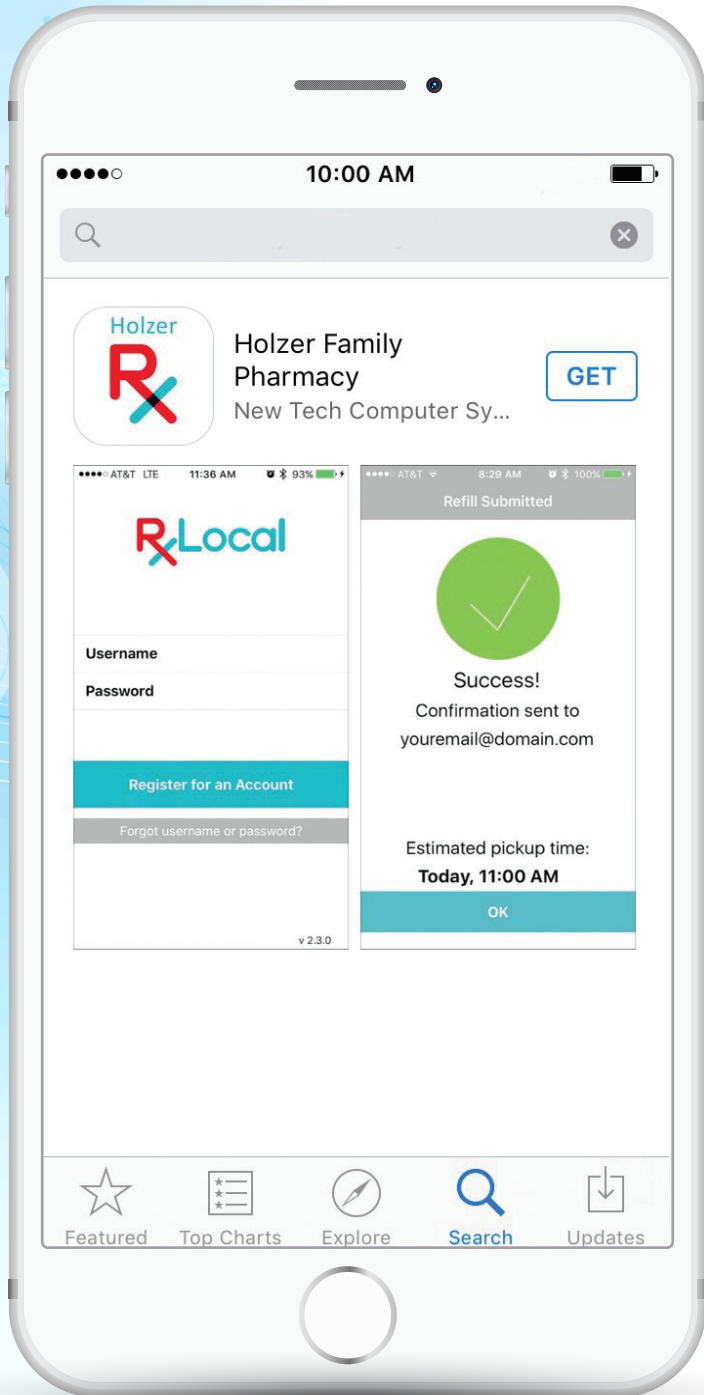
10:00 AM

Holzer Rx

Holzer Family Pharmacy
New Tech Computer Sy...

GET

AT&T LTE 11:36 AM 93%

RxLocal

Username
Password

Register for an Account
Forgot username or password?

v 2.3.0

AT&T 8:29 AM 100%

Refill Submitted

Success!
Confirmation sent to
youremail@domain.com

Estimated pickup time:
Today, 11:00 AM

OK

Featured Top Charts Explore Search Updates